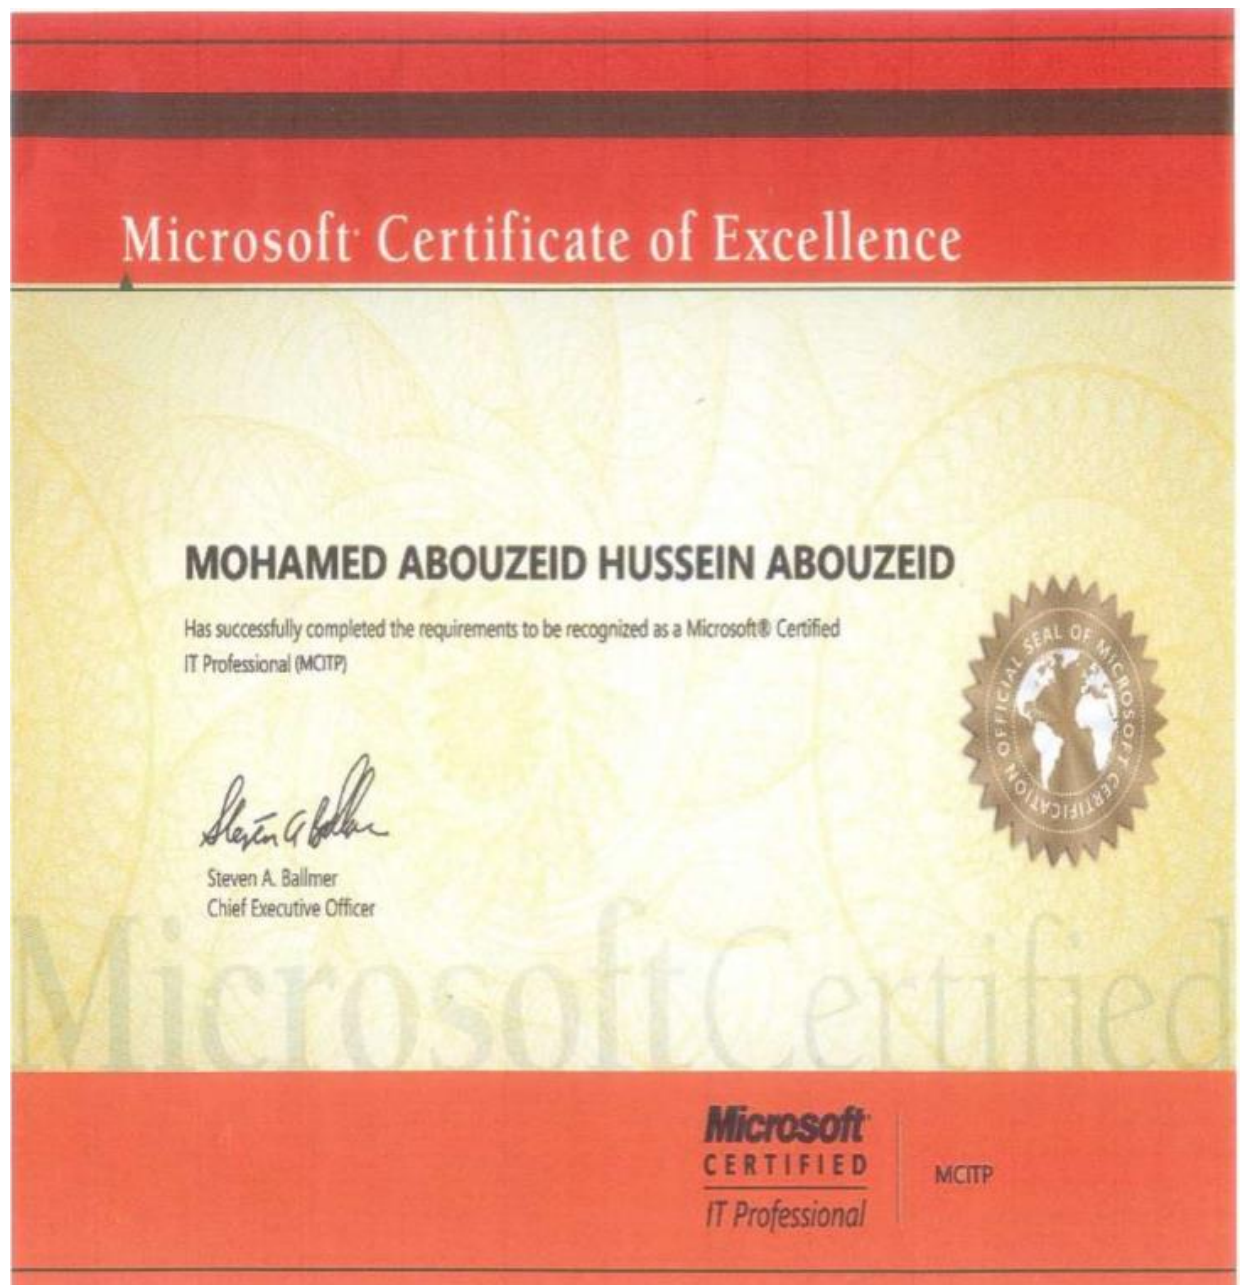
Microsoft Certificate of Excellence

MOHAMED ABOUZEID HUSSEIN ABOUZEID

Has successfully completed the requirements to be recognized as a Microsoft® Certified IT Professional (MCITP)

OFFICIAL SEAL OF MICROSOFT CERTIFICATION

Steven A Ballmer

Steven A. Ballmer
Chief Executive Officer

Microsoft Certified

Microsoft
CERTIFIED
IT Professional

MCITP